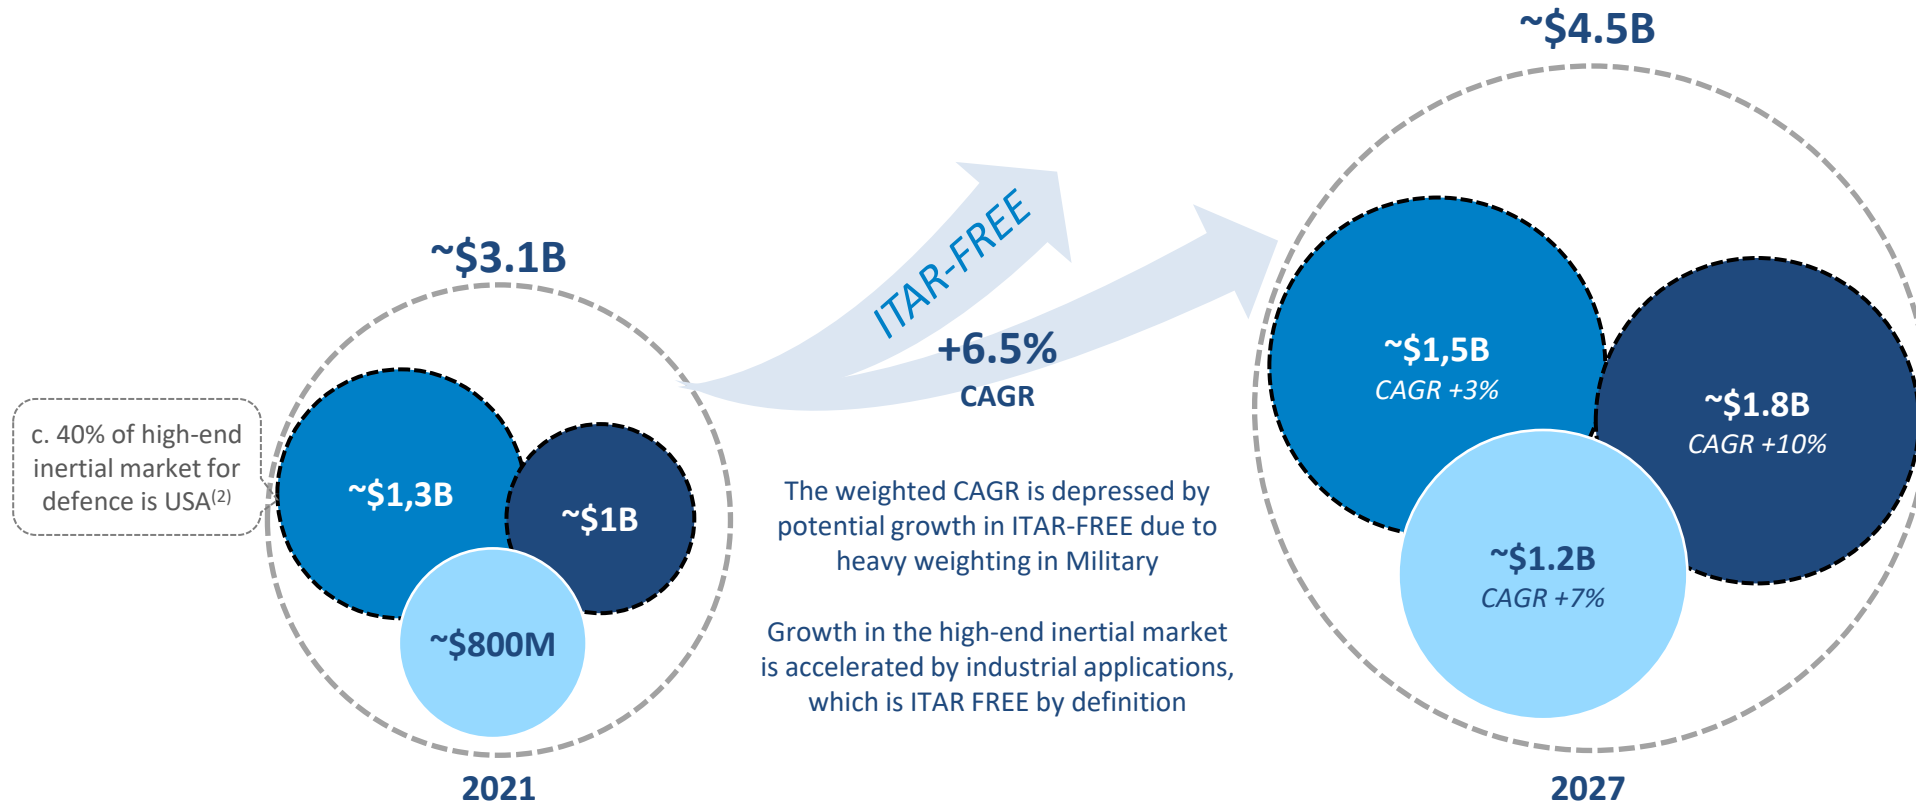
~$4.5B

~$3.1B

ITAR-FREE

+6.5%
CAGR

c. 40% of high-end inertial market for defence is USA$^{(2)}$

~$1,3B

~$1B

~$800M

2021

The weighted CAGR is depressed by potential growth in ITAR-FREE due to heavy weighting in Military

Growth in the high-end inertial market is accelerated by industrial applications, which is ITAR FREE by definition

~$1,5B
CAGR +3%

~$1.8B
CAGR +10%

~$1.2B
CAGR +7%

2027